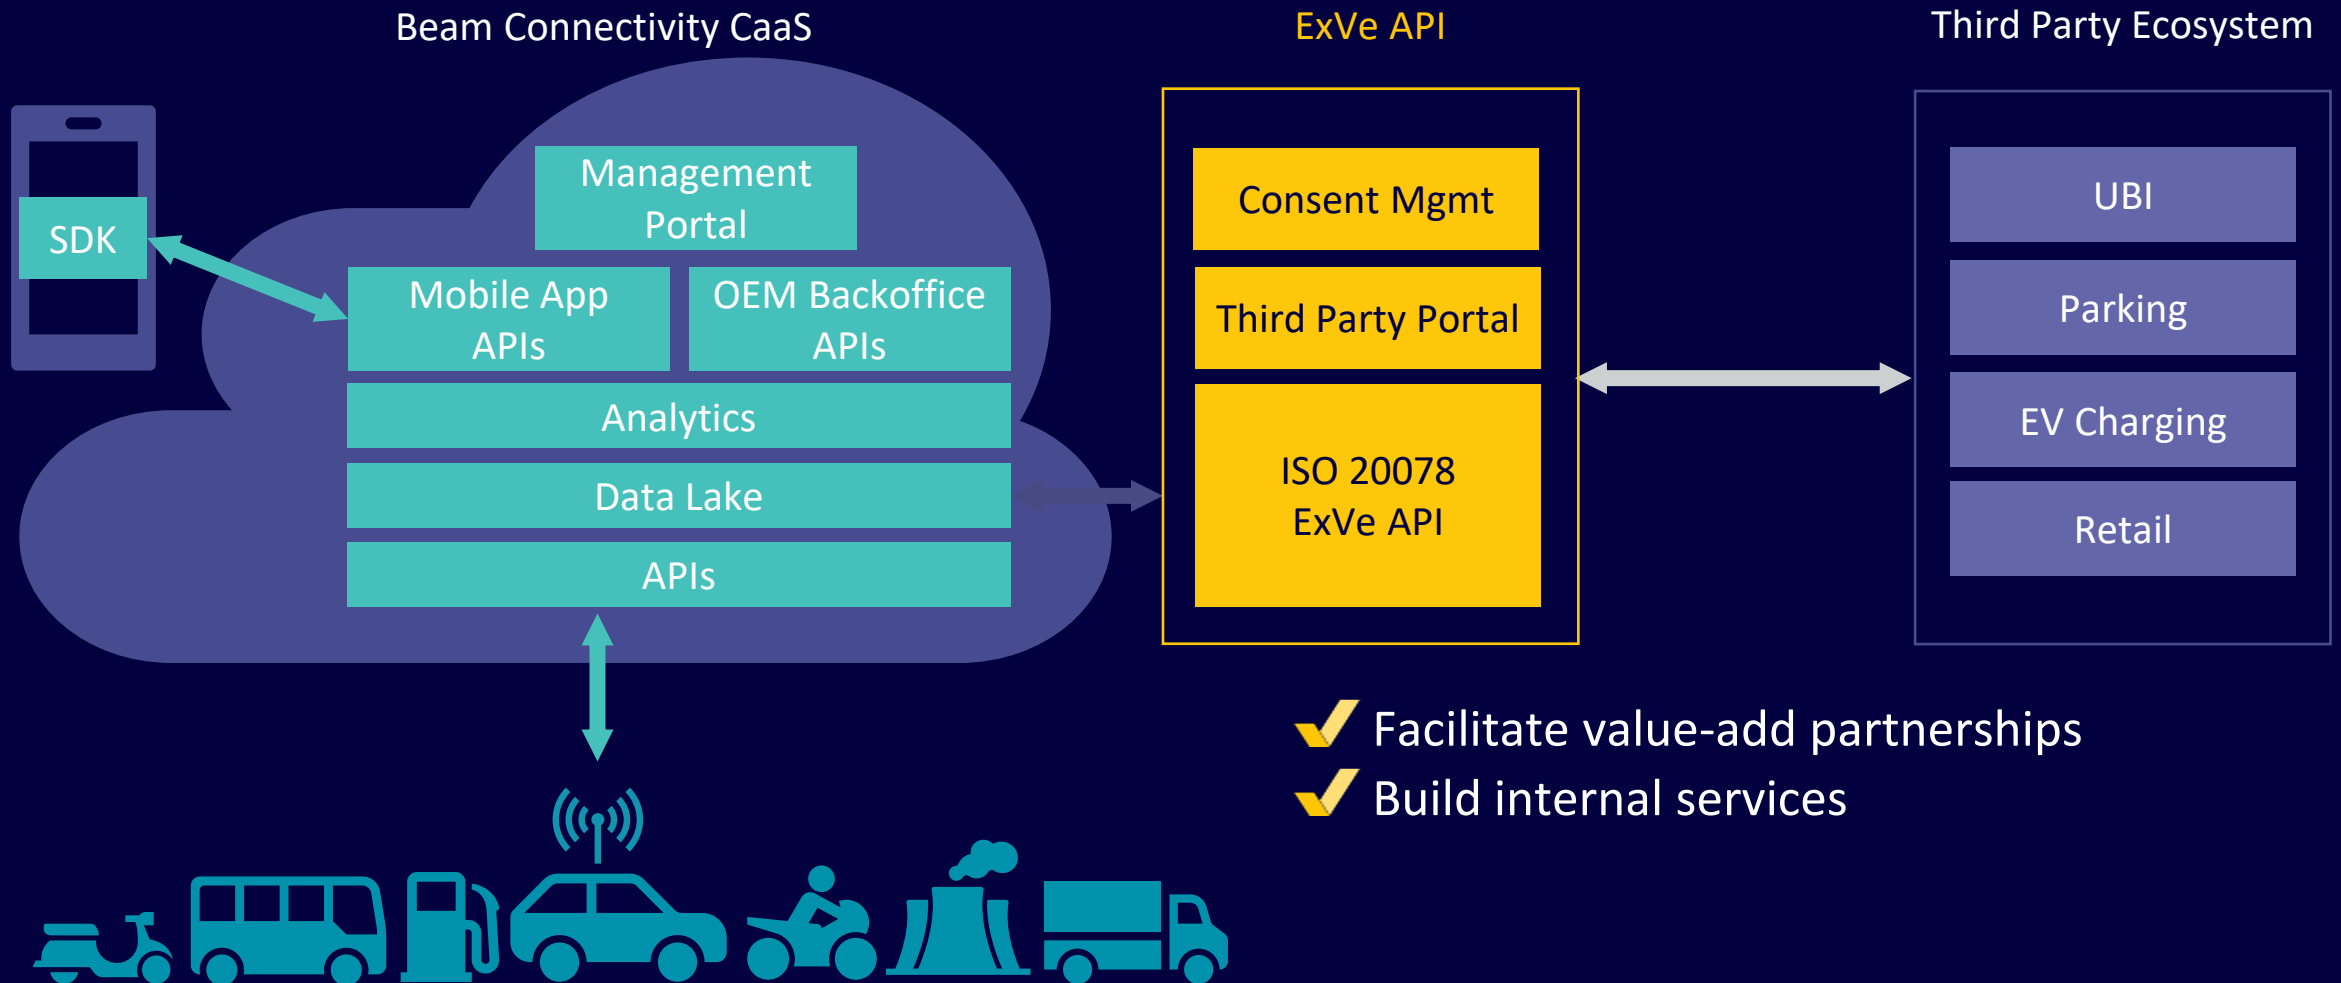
Beam Connectivity CaaS

ExVe API

Third Party Ecosystem

SDK

Management Portal

Mobile App APIs

OEM Backoffice APIs

Analytics

Data Lake

APIs

Consent Mgmt

Third Party Portal

ISO 20078 ExVe API

UBI

Parking

EV Charging

Retail

Facilitate value-add partnerships
Build internal services